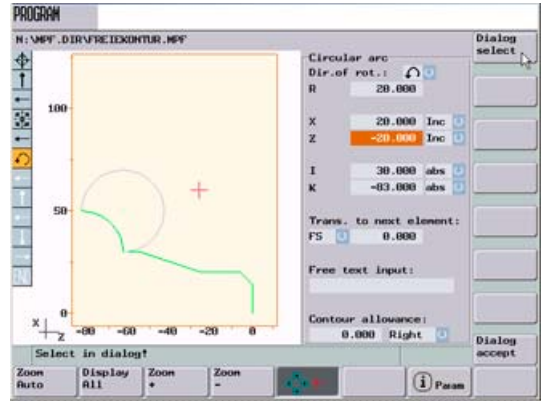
PROGRAM

N:\MPF.DIR\FREIEKONTUR.MPF

Dialog select

100

50

0

X
Z

-80 -60 -40 -20 0

Circular arc
Dir.of rot.:
R 20.000

X 20.000 Inc
Z -20.000 Inc

I 30.000 abs
K -83.000 abs

Trans. to next element:
FS 0.000

Free text input:

Contour allowance:
0.000 Right

Dialog accept

Select in dialog!

Zoom Auto

Display All

Zoom +

Zoom -

Param